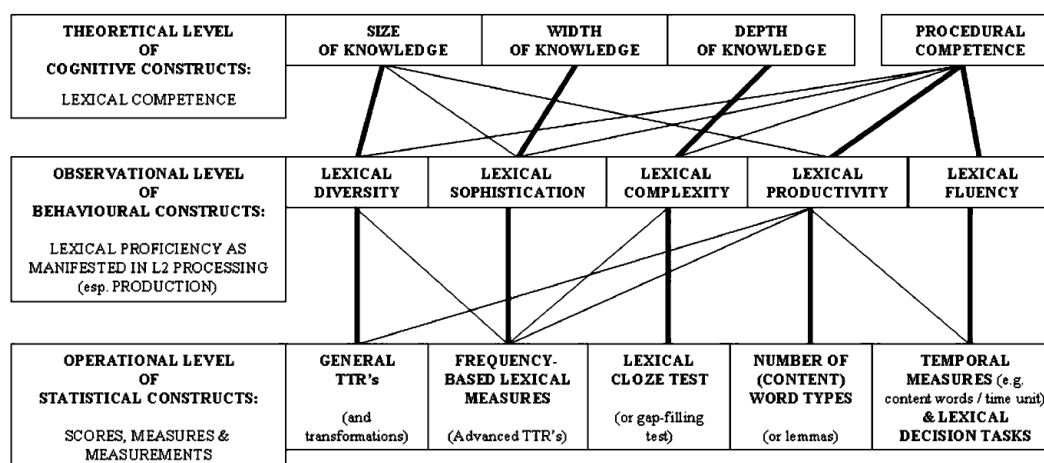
THEORETICAL LEVEL OF COGNITIVE CONSTRUCTS:

LEXICAL COMPETENCE

SIZE OF KNOWLEDGE

WIDTH OF KNOWLEDGE

DEPTH OF KNOWLEDGE

PROCEDURAL COMPETENCE

OBSERVATIONAL LEVEL OF BEHAVIOURAL CONSTRUCTS:

LEXICAL PROFICIENCY AS MANIFESTED IN L2 PROCESSING (esp. PRODUCTION)

LEXICAL DIVERSITY

LEXICAL SOPHISTICATION

LEXICAL COMPLEXITY

LEXICAL PRODUCTIVITY

LEXICAL FLUENCY

OPERATIONAL LEVEL OF STATISTICAL CONSTRUCTS:

SCORES, MEASURES & MEASUREMENTS

GENERAL TTR's

(and transformations)

FREQUENCY-BASED LEXICAL MEASURES

(Advanced TTR's)

LEXICAL CLOZE TEST

(or gap-filling test)

NUMBER OF (CONTENT) WORD TYPES

(or lemmas)

TEMPORAL MEASURES (e.g. content words / time unit) & LEXICAL DECISION TASKS